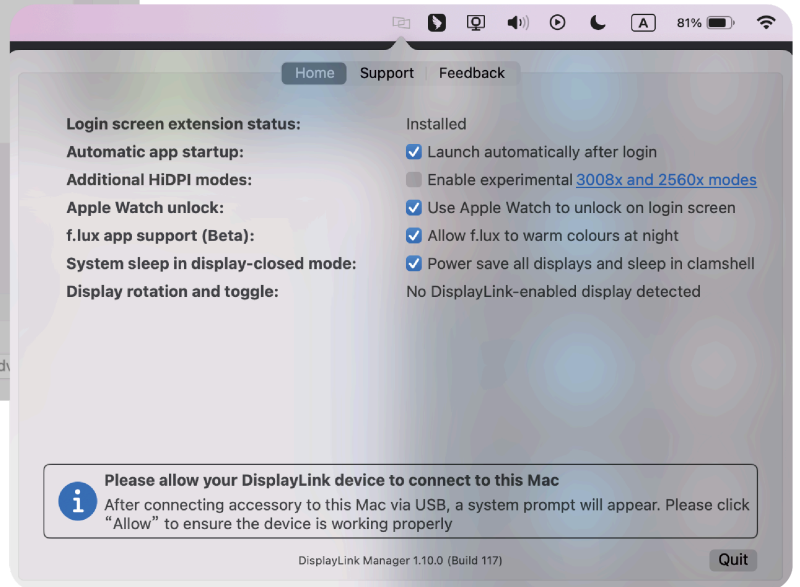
A 81%

Home Support Feedback

| | |
|---|---|
| Login screen extension status: | Installed |
| Automatic app startup: | Launch automatically after login |
| Additional HiDPI modes: | Enable experimental 3008x and 2560x modes |
| Apple Watch unlock: | Use Apple Watch to unlock on login screen |
| f.lux app support (Beta): | Allow f.lux to warm colours at night |
| System sleep in display-closed mode: | Power save all displays and sleep in clamshell |
| Display rotation and toggle: | No DisplayLink-enabled display detected |

Please allow your DisplayLink device to connect to this Mac
After connecting accessory to this Mac via USB, a system prompt will appear. Please click “Allow” to ensure the device is working properly

DisplayLink Manager 1.10.0 (Build 117)

Quit